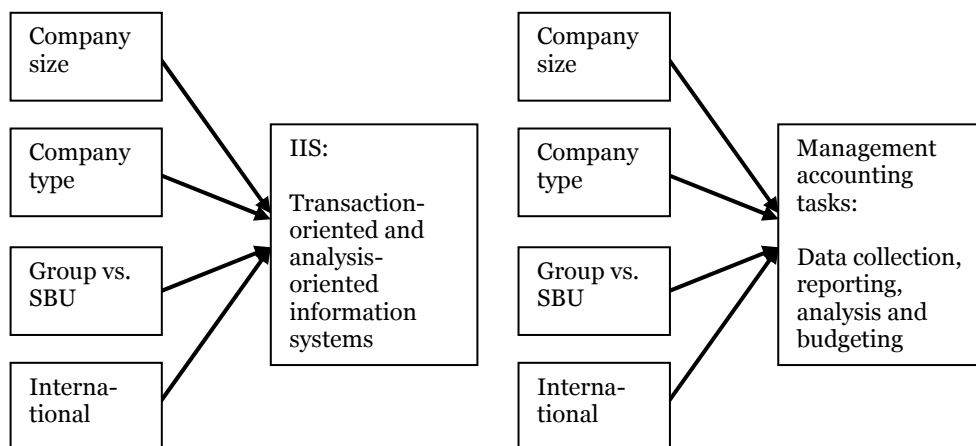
Company size

Company type

Group vs. SBU

International

IIS:

Transaction-oriented and analysis-oriented information systems

Company size

Company type

Group vs. SBU

International

Management accounting tasks:

Data collection, reporting, analysis and budgeting